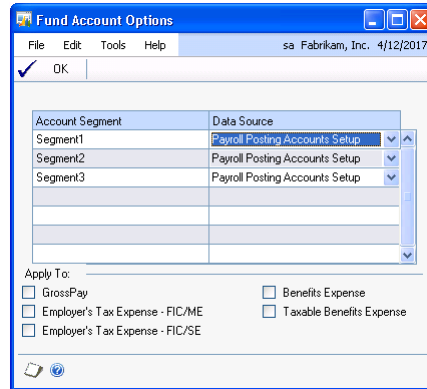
Fund Account Options

File Edit Tools Help sa Fabrikam, Inc. 4/12/2017

OK

| Account Segment | Data Source |
|---|---|
| Segment1 | Payroll Posting Accounts Setup |
| Segment2 | Payroll Posting Accounts Setup |
| Segment3 | Payroll Posting Accounts Setup |
| | |
| | |
| | |
| | |

Apply To:

GrossPay

Employer's Tax Expense - FIC/ME

Employer's Tax Expense - FIC/SE

Benefits Expense

Taxable Benefits Expense